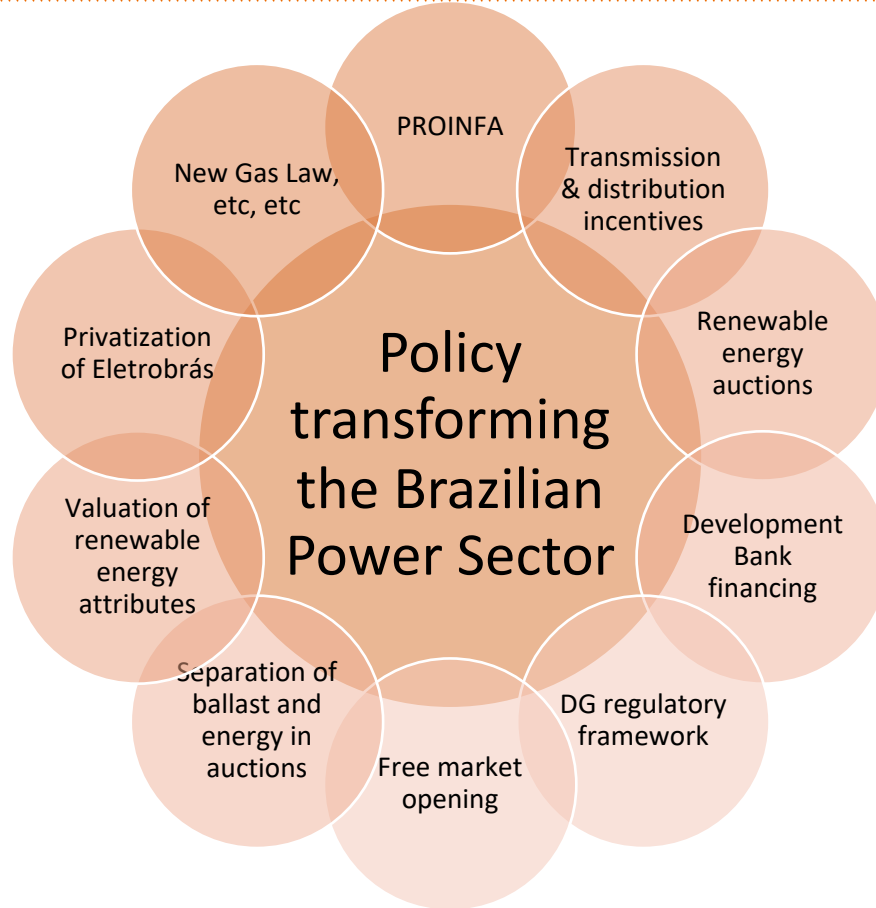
Policy transforming the Brazilian Power Sector

PROINFA

Transmission & distribution incentives

Renewable energy auctions

Development Bank financing

DG regulatory framework

Free market opening

Separation of ballast and energy in auctions

Valuation of renewable energy attributes

Privatization of Eletrobrás

New Gas Law, etc, etc